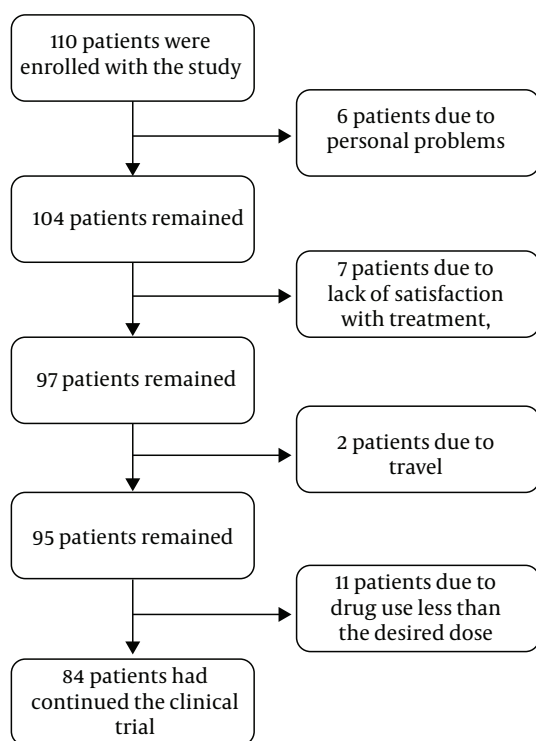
110 patients were enrolled with the study

6 patients due to personal problems

104 patients remained

7 patients due to lack of satisfaction with treatment,

97 patients remained

2 patients due to travel

95 patients remained

11 patients due to drug use less than the desired dose

84 patients had continued the clinical trial